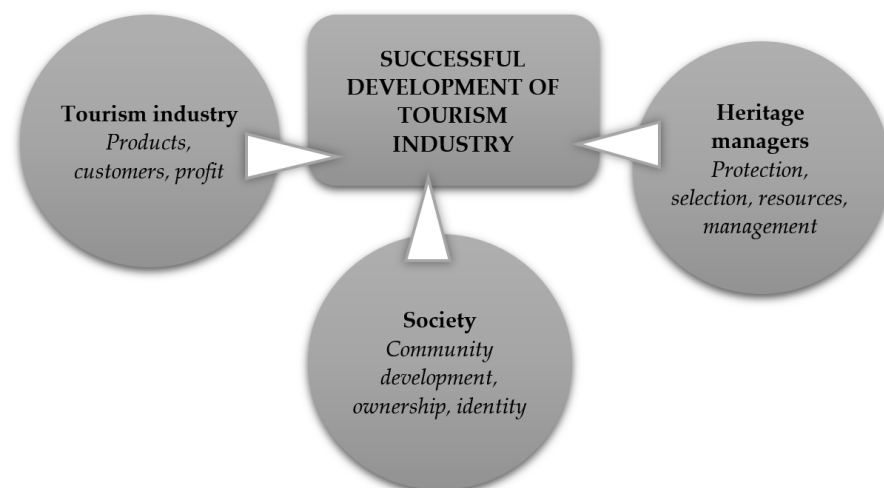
Tourism industry
Products, customers, profit

SUCCESSFUL DEVELOPMENT OF TOURISM INDUSTRY

Heritage managers
Protection, selection, resources, management

Society
Community development, ownership, identity